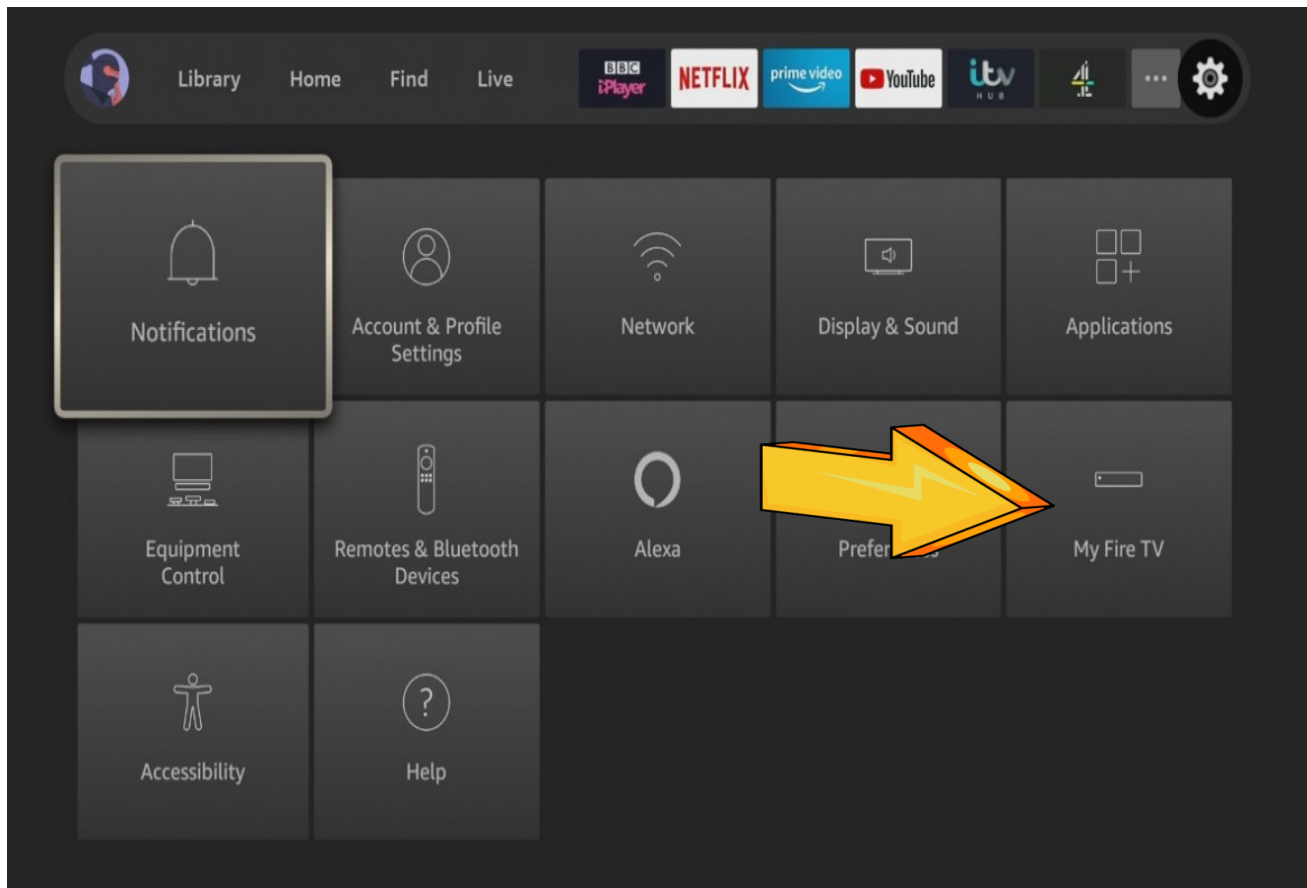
Library Home Find Live BBC iPlayer NETFLIX prime video YouTube itv HUB 4 ...

Notifications

Account & Profile Settings

Network

Display & Sound

Applications

Equipment Control

Remotes & Bluetooth Devices

Alexa

Prefer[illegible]

My Fire TV

Accessibility

Help